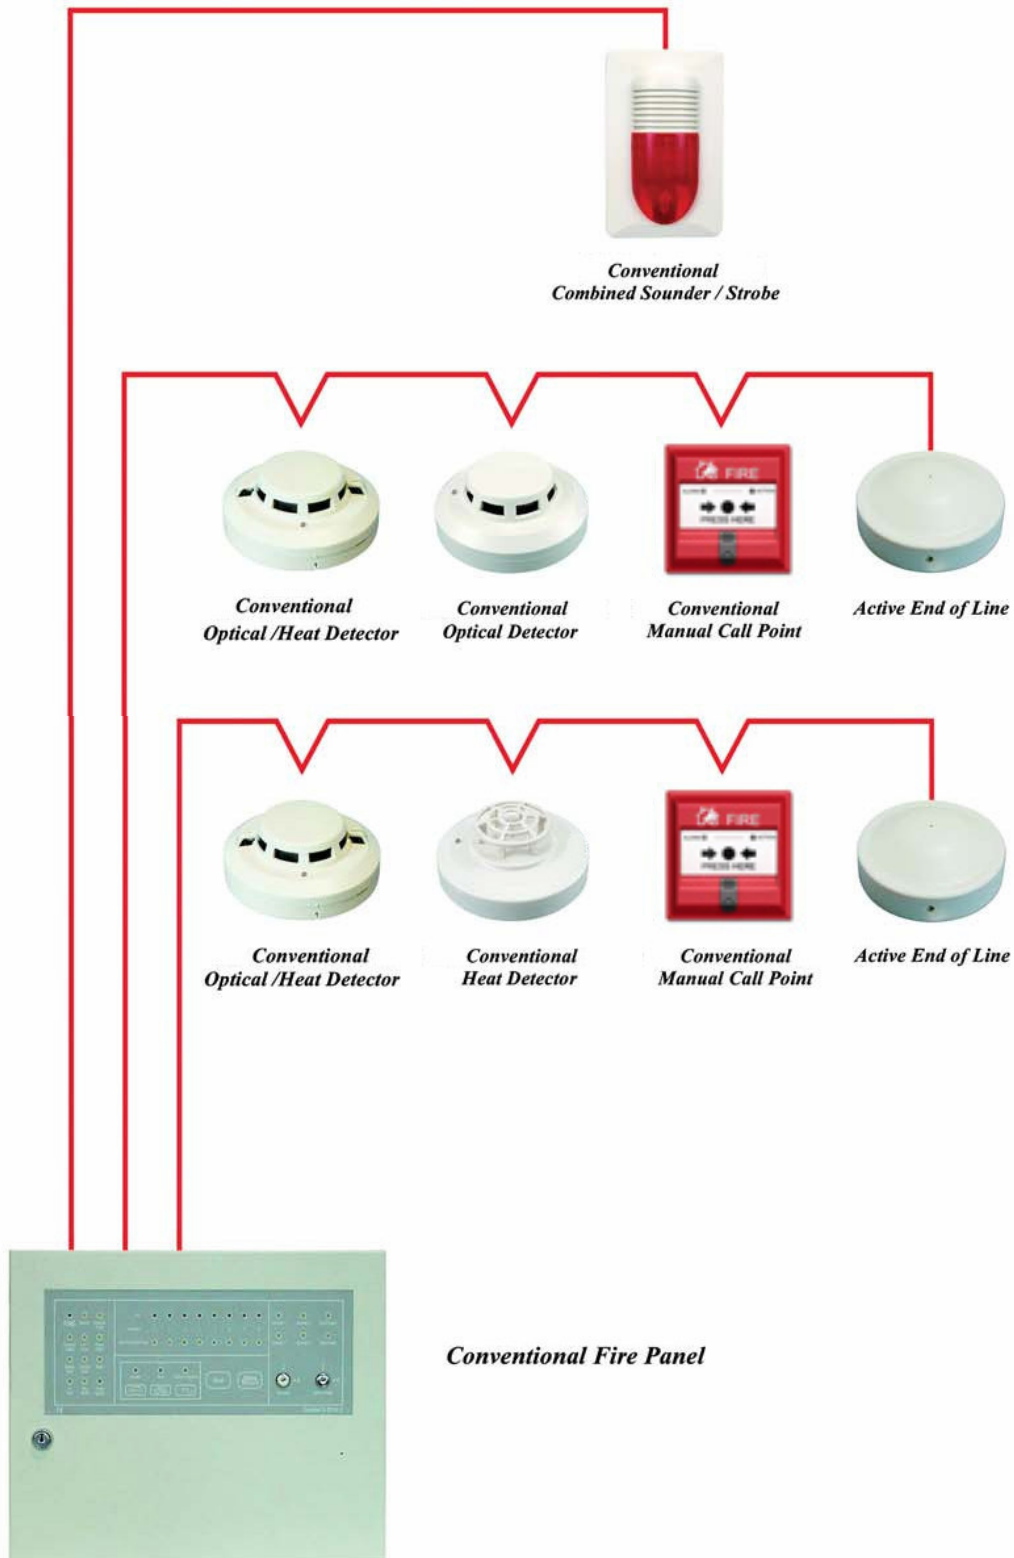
Conventional
Combined Sounder / Strobe

FIRE
PRESS HERE

Conventional
Optical /Heat Detector

Conventional
Optical Detector

Conventional
Manual Call Point

Active End of Line

FIRE
PRESS HERE

Conventional
Optical /Heat Detector

Conventional
Heat Detector

Conventional
Manual Call Point

Active End of Line

Conventional Fire Panel